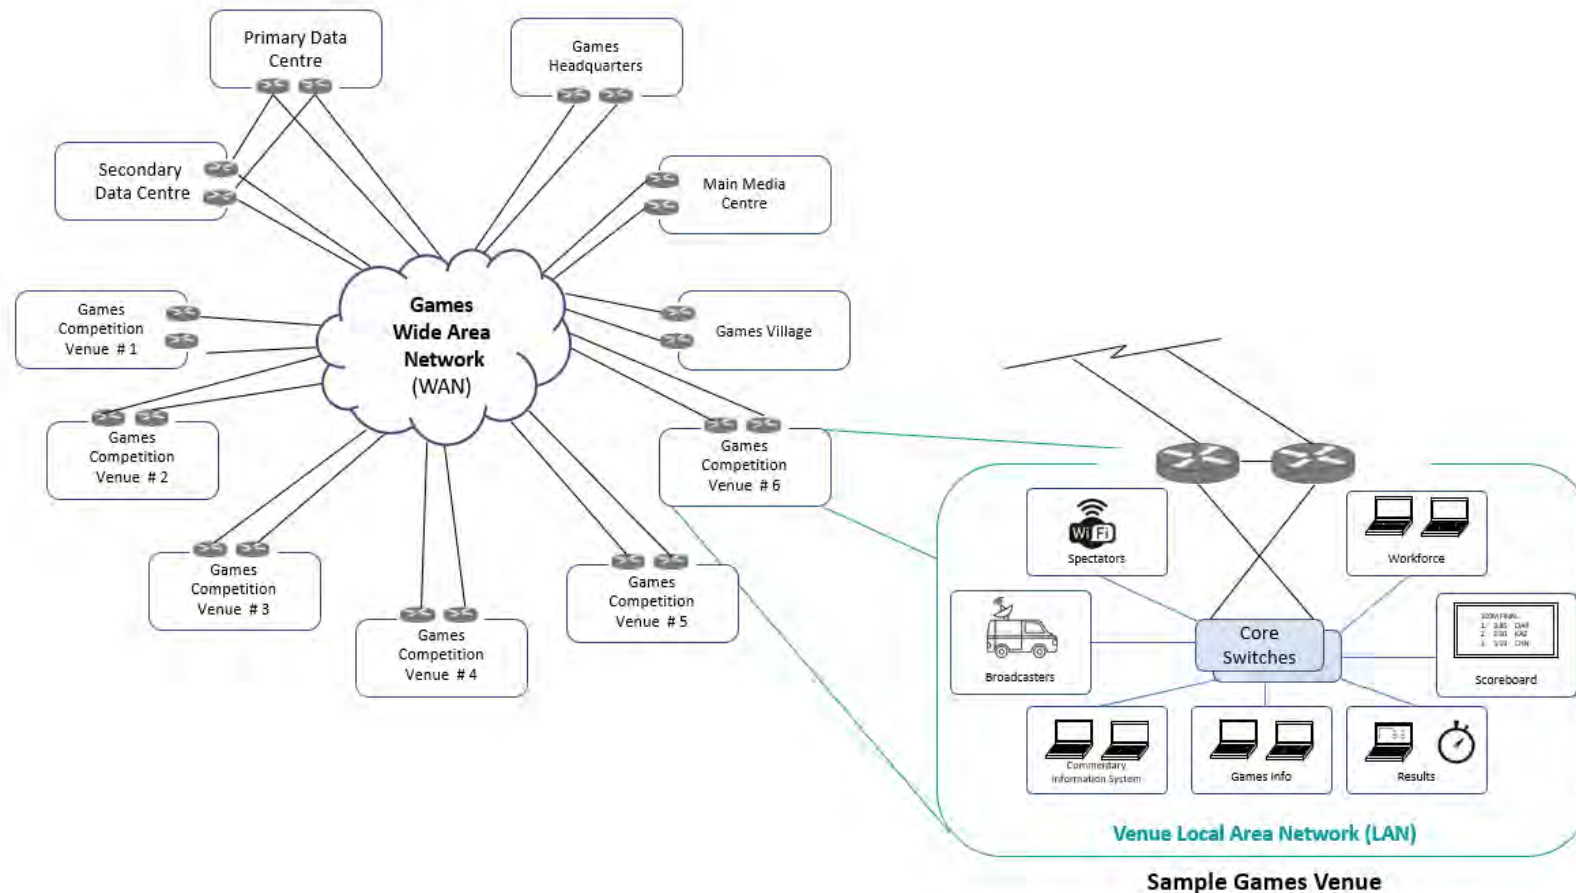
Primary Data Centre

Games Headquarters

Secondary Data Centre

Main Media Centre

Games Competition Venue # 1

Games Wide Area Network (WAN)

Games Village

Games Competition Venue # 2

Games Competition Venue # 6

Games Competition Venue # 3

Games Competition Venue # 4

Games Competition Venue # 5

Wi Fi

Spectators

Workforce

Broadcasters

Core Switches

Scoreboard

Commentary Information System

Games Info

Results

Venue Local Area Network (LAN)

Sample Games Venue